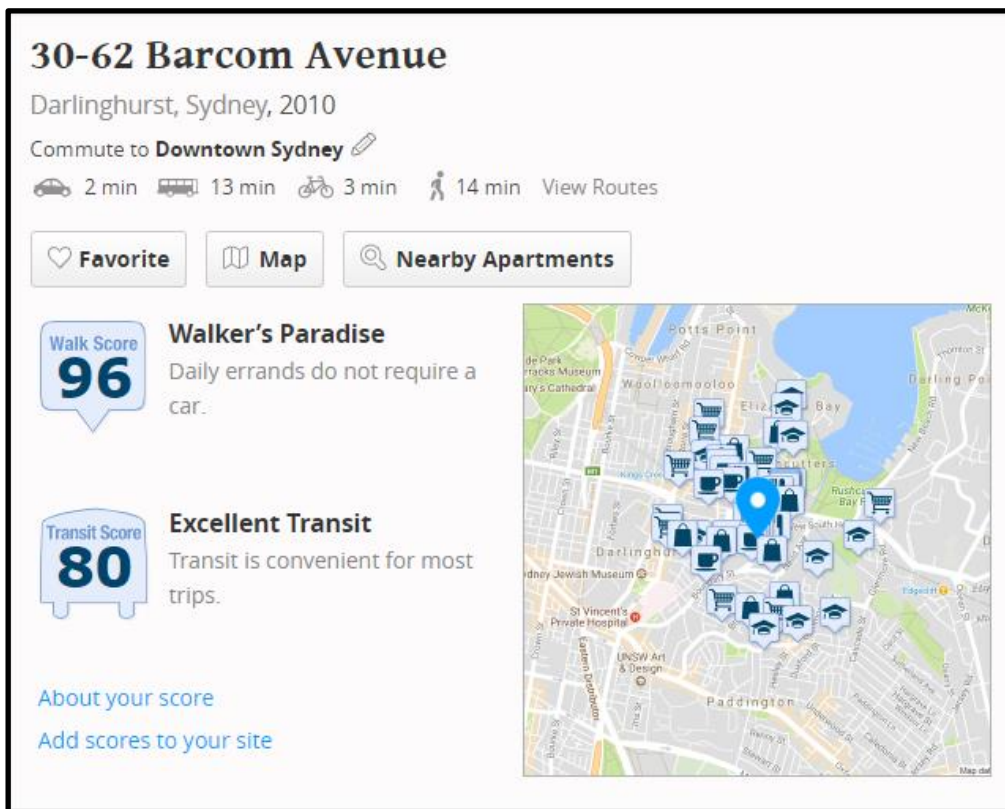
30-62 Barcom Avenue

Darlinghurst, Sydney, 2010

Commute to **Downtown Sydney**

2 min 13 min 3 min 14 min View Routes

Favorite Map Nearby Apartments

Walk Score 96

Walker's Paradise

Daily errands do not require a car.

Transit Score 80

Excellent Transit

Transit is convenient for most trips.

About your score

Add scores to your site

Potts Point
Woolloomooloo
Elizabeth Bay
Rushcutters Bay
Darlinghurst
Sydney Jewish Museum
St Vincent's Private Hospital
UNSW Art & Design
Paddington
Darling Point
Edgecliff
Map data